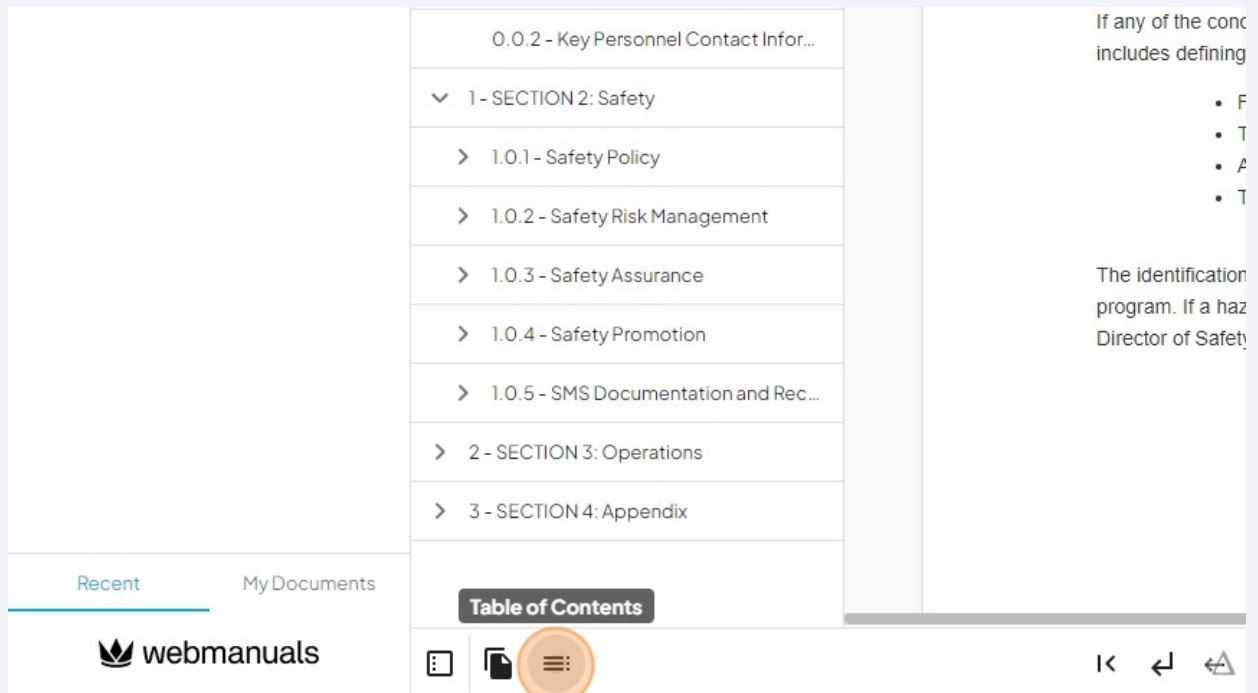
0.0.2 - Key Personnel Contact Infor...

1 - SECTION 2: Safety

1.0.1 - Safety Policy

1.0.2 - Safety Risk Management

1.0.3 - Safety Assurance

1.0.4 - Safety Promotion

1.0.5 - SMS Documentation and Rec...

2 - SECTION 3: Operations

3 - SECTION 4: Appendix

Recent

My Documents

webmanuals

Table of Contents

If any of the cond
includes defining

- F
- T
- A
- T

The identification
program. If a haz
Director of Safety